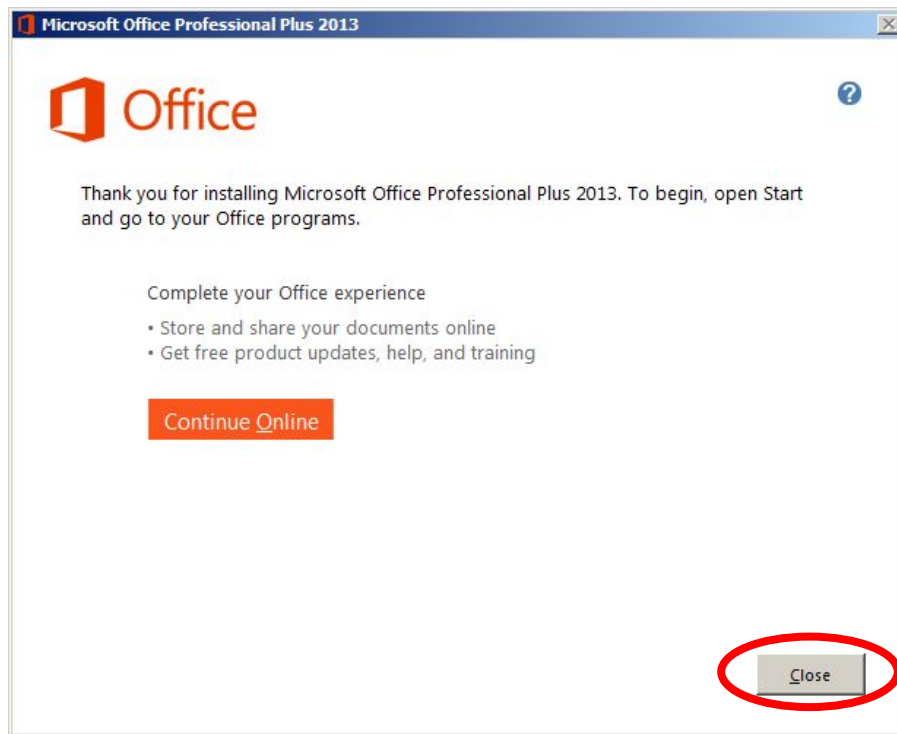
Microsoft Office Professional Plus 2013

Office

?

Thank you for installing Microsoft Office Professional Plus 2013. To begin, open Start and go to your Office programs.

Complete your Office experience

• Store and share your documents online
• Get free product updates, help, and training

Continue Online

Close